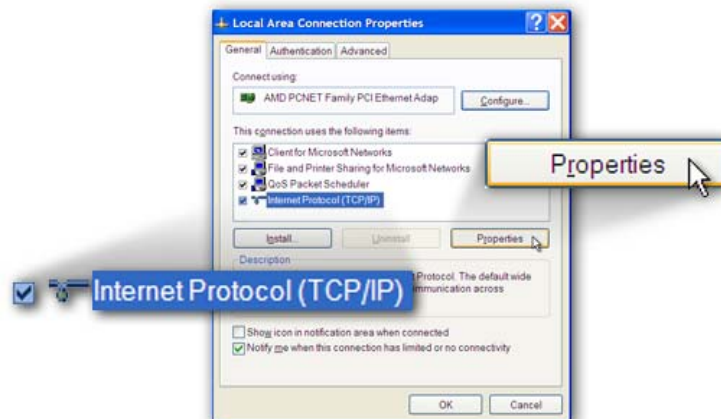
Local Area Connection Properties

General | Authentication | Advanced

Connect using:

AMD PCNET Family PCI Ethernet Adap

Configure...

This connection uses the following items:

Client for Microsoft Networks

File and Printer Sharing for Microsoft Networks

QoS Packet Scheduler

Internet Protocol (TCP/IP)

Properties

Install...

Uninstall

Properties

Description

Internet Protocol (TCP/IP)

Protocol. The default wide

mmunication across

Show icon in notification area when connected

Notify me when this connection has limited or no connectivity

OK

Cancel